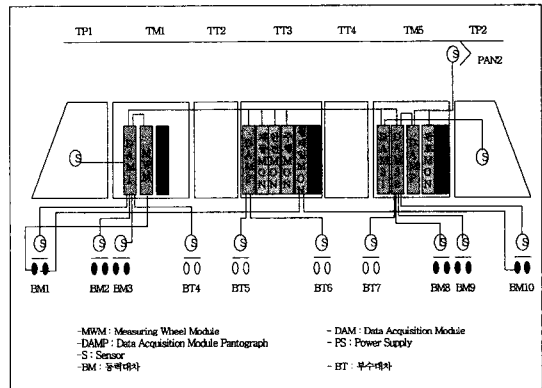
TP1 TM1 TT2 TT3 TT4 TM5 TP2

S PAN2

S S S S S S S S S S S S S

BM1 BM2 BM3 BT4 BT5 BT6 BT7 BM8 BM9 BM10

-MWM : Measuring Wheel Module
-DAMP : Data Acquisition Module Pantograph
-S : Sensor
-BM : 동력대차

- DAM : Data Acquisition Module
- PS : Power Supply

- BT : 부수대차